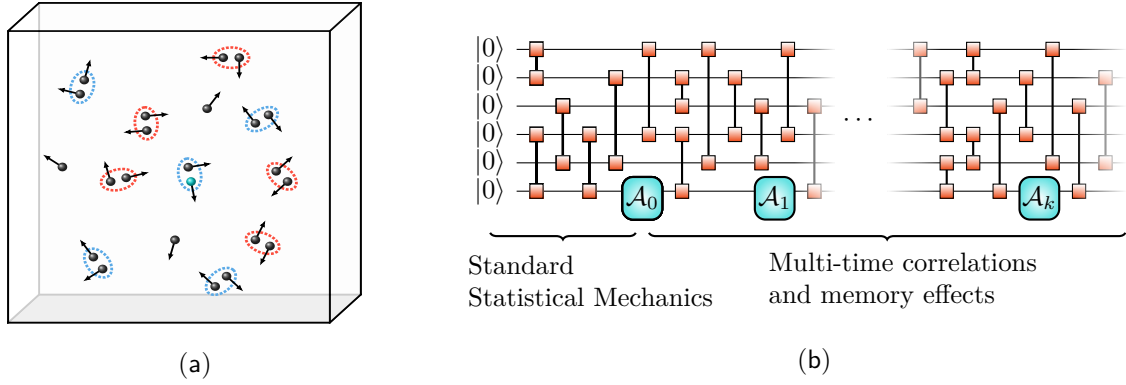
$|0\rangle$
$|0\rangle$
$|0\rangle$
$|0\rangle$
$|0\rangle$
$|0\rangle$

$\mathcal{A}_0$ $\mathcal{A}_1$ $\cdots$ $\mathcal{A}_k$

Standard Statistical Mechanics

Multi-time correlations and memory effects

(a)

(b)